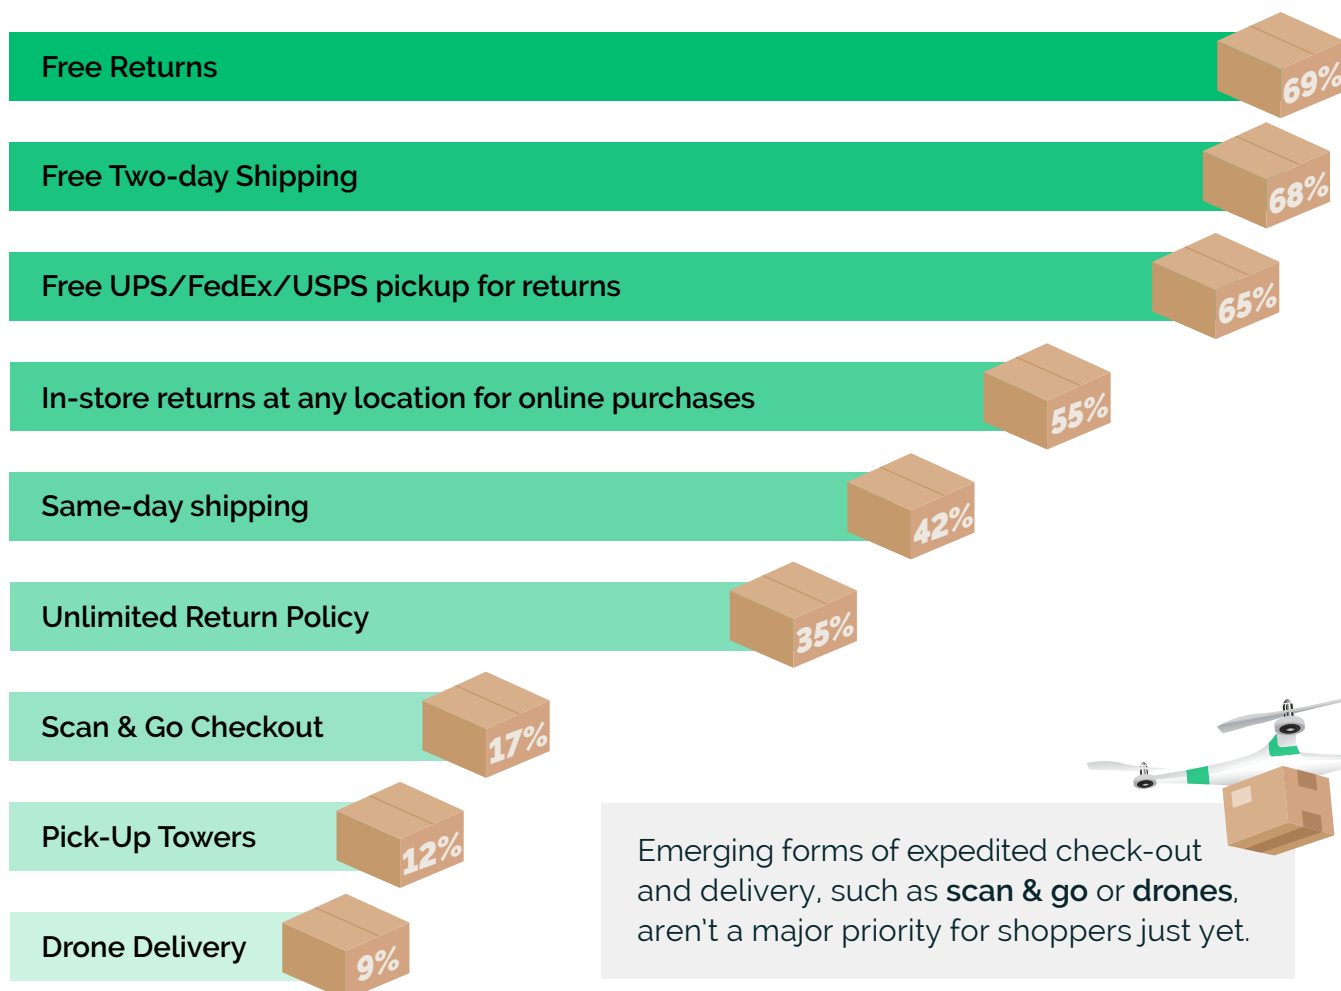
Free Returns 69%

Free Two-day Shipping 68%

Free UPS/FedEx/USPS pickup for returns 65%

In-store returns at any location for online purchases 55%

Same-day shipping 42%

Unlimited Return Policy 35%

Scan & Go Checkout 17%

Pick-Up Towers 12%

Drone Delivery 9%

Emerging forms of expedited check-out and delivery, such as **scan & go** or **drones**, aren't a major priority for shoppers just yet.